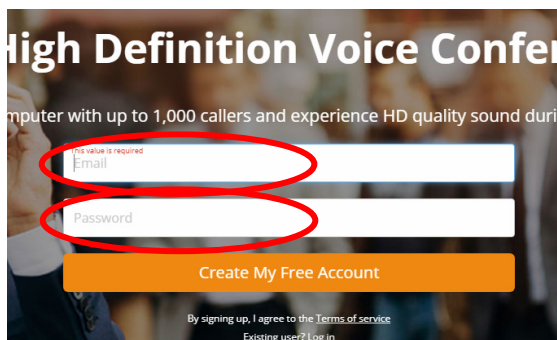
High Definition Voice Confer

mputer with up to 1,000 callers and experience HD quality sound duri

This value is required

Email

Password

Create My Free Account

By signing up, I agree to the Terms of service

Existing user? Log in